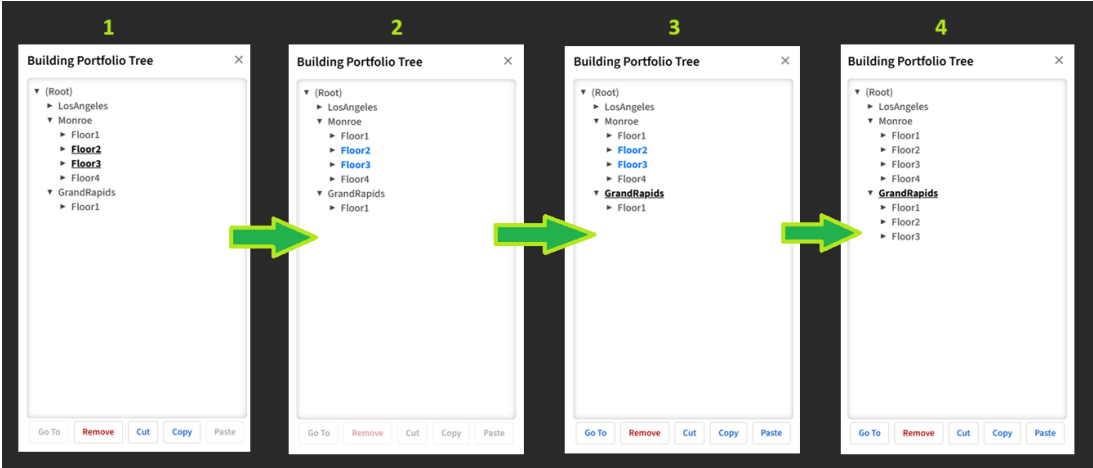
1

Building Portfolio Tree ×

▼ (Root)
► LosAngeles
▼ Monroe
► Floor1
► Floor2
► Floor3
► Floor4
▼ GrandRapids
► Floor1

Go To Remove Cut Copy Paste

2

Building Portfolio Tree ×

▼ (Root)
► LosAngeles
▼ Monroe
► Floor1
► Floor2
► Floor3
► Floor4
▼ GrandRapids
► Floor1

Go To Remove Cut Copy Paste

3

Building Portfolio Tree ×

▼ (Root)
► LosAngeles
▼ Monroe
► Floor1
► Floor2
► Floor3
► Floor4
▼ GrandRapids
► Floor1

Go To Remove Cut Copy Paste

4

Building Portfolio Tree ×

▼ (Root)
► LosAngeles
▼ Monroe
► Floor1
► Floor2
► Floor3
► Floor4
▼ GrandRapids
► Floor1
► Floor2
► Floor3

Go To Remove Cut Copy Paste